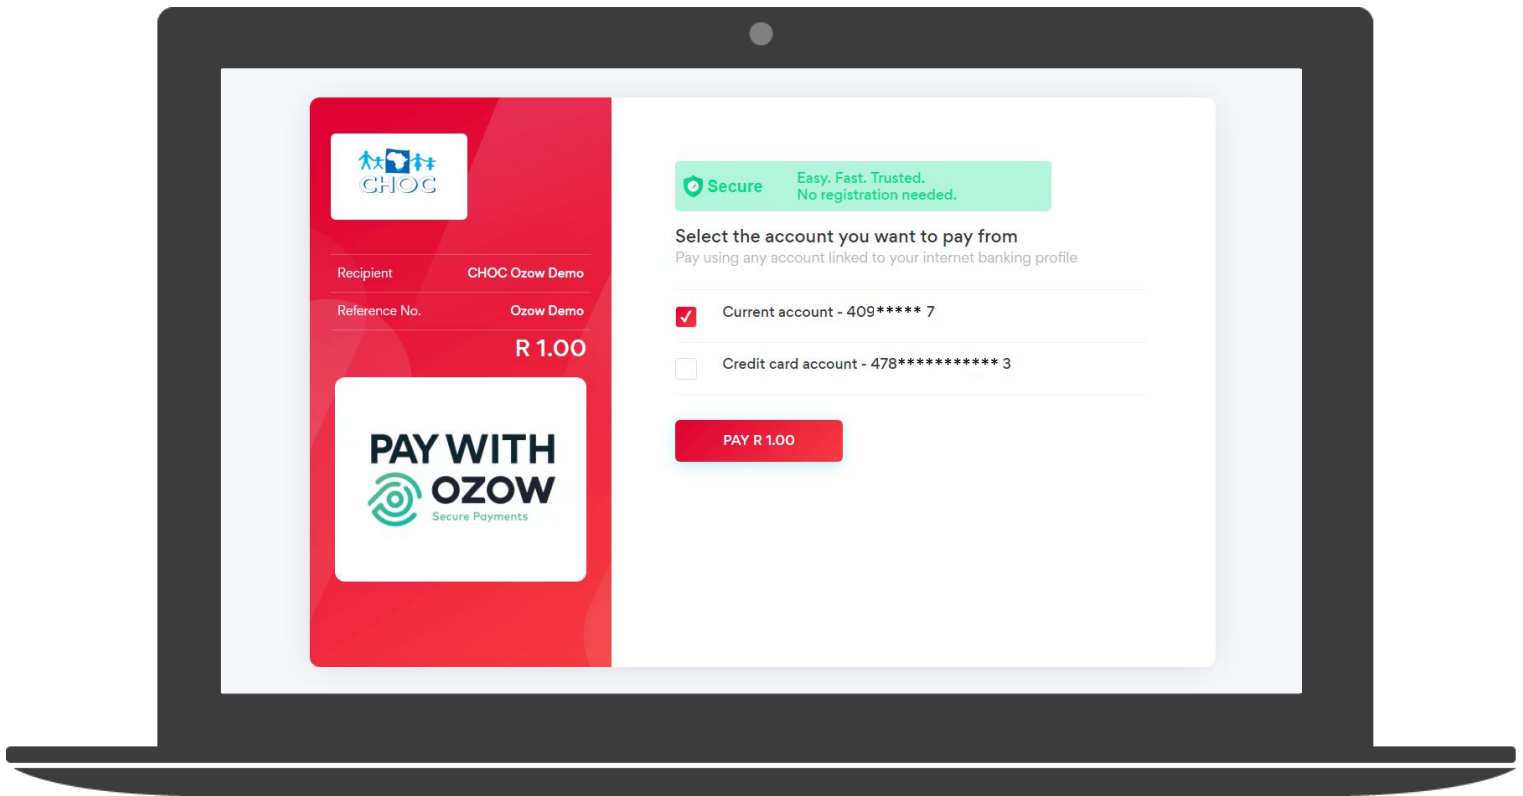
CHOC

Recipient CHOC Ozow Demo

Reference No. Ozow Demo

R 1.00

PAY WITH OZOW

Secure Payments

Secure

Easy. Fast. Trusted.
No registration needed.

Select the account you want to pay from

Pay using any account linked to your internet banking profile

Current account - 409***** 7

Credit card account - 478*********** 3

PAY R 1.00